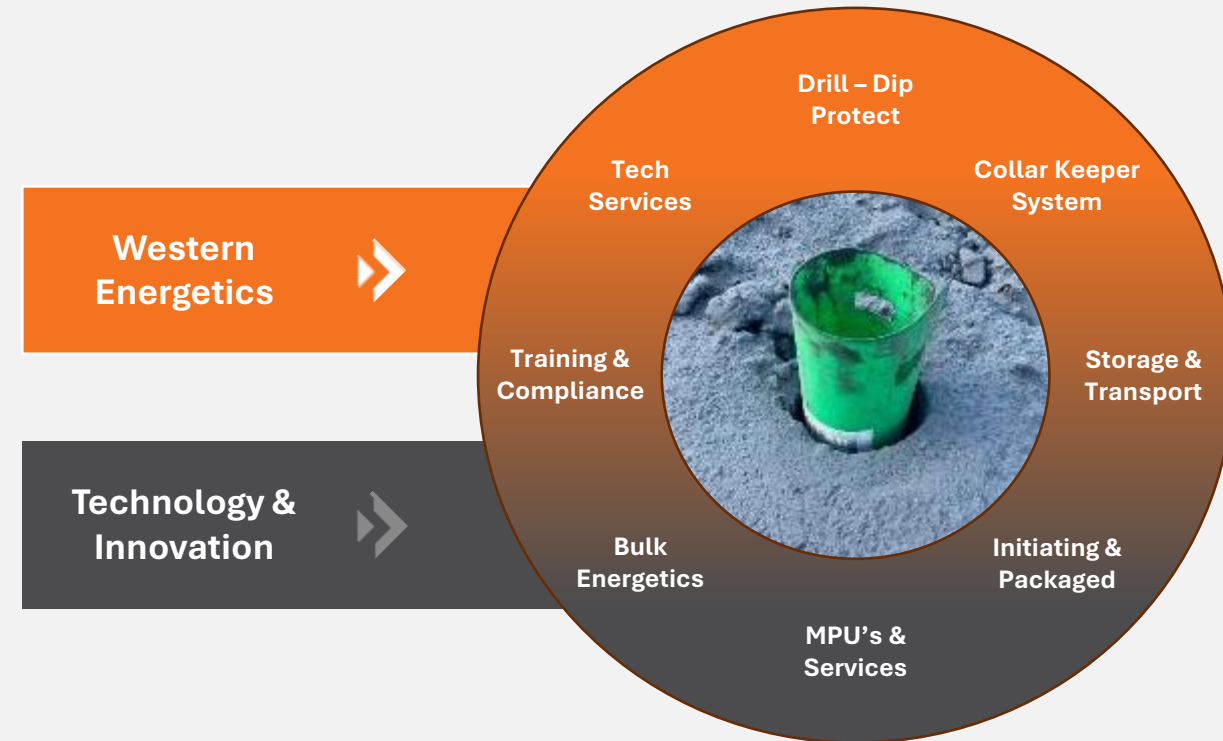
Western Energetics

Technology & Innovation

Drill – Dip Protect

Collar Keeper System

Storage & Transport

Initiating & Packaged

MPU's & Services

Bulk Energetics

Training & Compliance

Tech Services